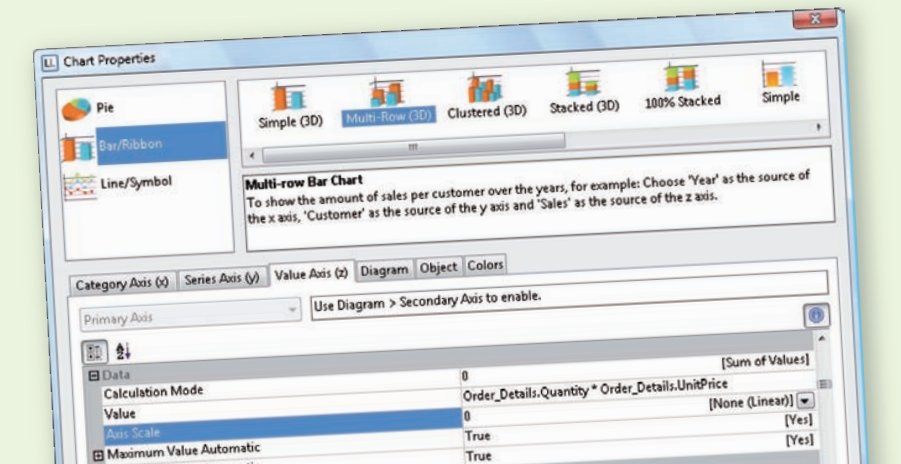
Chart Properties

Pie

Bar/Ribbon

Line/Symbol

Simple (3D)

Multi-Row (3D)

Clustered (3D)

Stacked (3D)

100% Stacked

Simple

Multi-row Bar Chart
To show the amount of sales per customer over the years, for example: Choose 'Year' as the source of the x axis, 'Customer' as the source of the y axis and 'Sales' as the source of the z axis.

Category Axis (x) | Series Axis (y) | Value Axis (z) | Diagram | Object | Colors

Primary Axis

Use Diagram > Secondary Axis to enable.

| | |
|---|---|
| Data | 0 [Sum of Values] |
| Calculation Mode | Order_Details.Quantity * Order_Details.UnitPrice |
| Value | [None (Linear)] |
| Axis Scale | 0 [Yes] |
| Maximum Value Automatic | True [Yes] |
| | True |